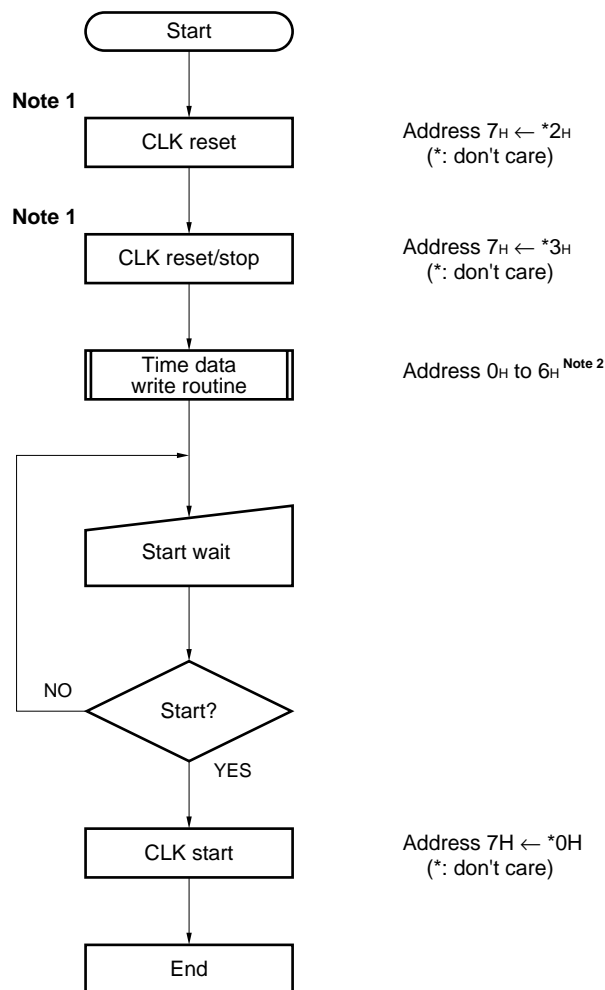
Start

Note 1

CLK reset

Address $7_H \leftarrow *2_H$ (*: don't care)

Note 1

CLK reset/stop

Address $7_H \leftarrow *3_H$ (*: don't care)

Time data write routine

Address $0_H$ to $6_H$ Note 2

Start wait

Start?

NO

YES

CLK start

Address 7H $\leftarrow$ *0H (*: don't care)

End